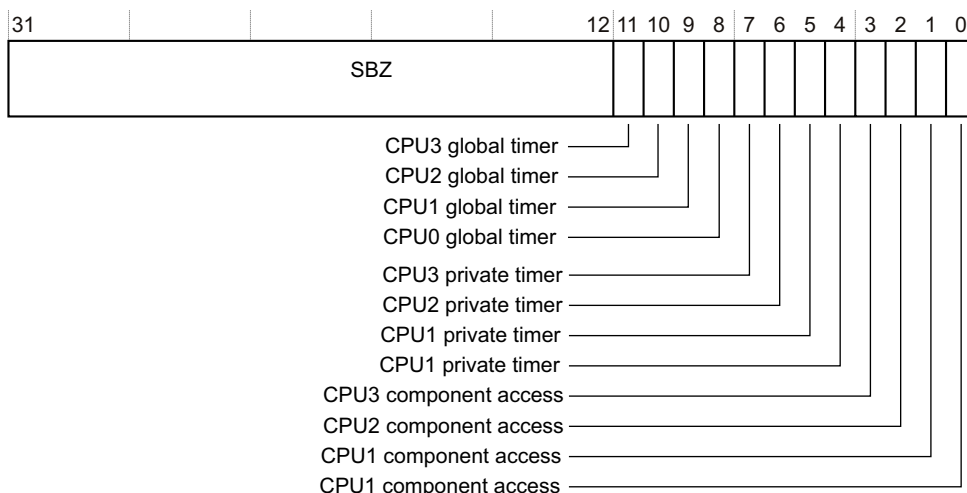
31 12 11 10 9 8 7 6 5 4 3 2 1 0

SBZ

CPU3 global timer
CPU2 global timer
CPU1 global timer
CPU0 global timer
CPU3 private timer
CPU2 private timer
CPU1 private timer
CPU1 private timer
CPU3 component access
CPU2 component access
CPU1 component access
CPU1 component access